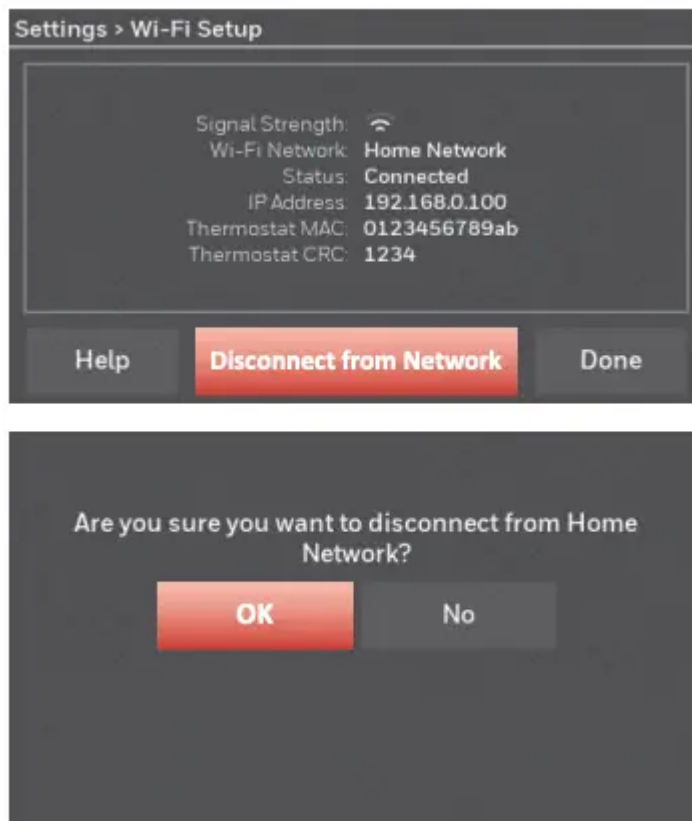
Settings > Wi-Fi Setup

Signal Strength:
Wi-Fi Network: Home Network
Status: Connected
IP Address: 192.168.0.100
Thermostat MAC: 0123456789ab
Thermostat CRC: 1234

Help
Disconnect from Network
Done

Are you sure you want to disconnect from Home Network?

OK
No